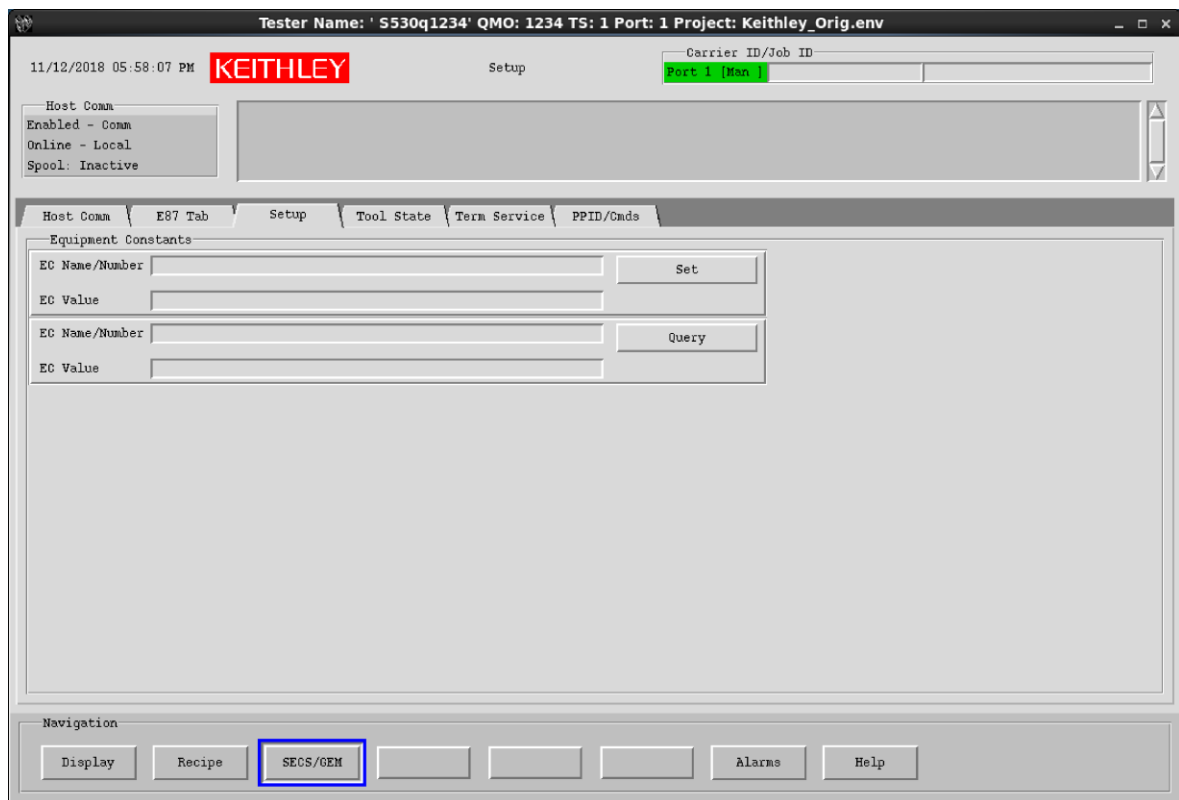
Tester Name: ' S530q1234' QMO: 1234 TS: 1 Port: 1 Project: Keithley_Orig.env

11/12/2018 05:58:07 PM KEITHLEY Setup

Carrier ID/Job ID
Port 1 [Man ]

Host Comm
Enabled - Comm
Online - Local
Spool: Inactive

Host Comm | E87 Tab | Setup | Tool State | Term Service | PPID/Cmds

Equipment Constants
EC Name/Number
Set
EC Value
EC Name/Number
Query
EC Value

Navigation
Display
Recipe
SECS/GEM
Alarms
Help